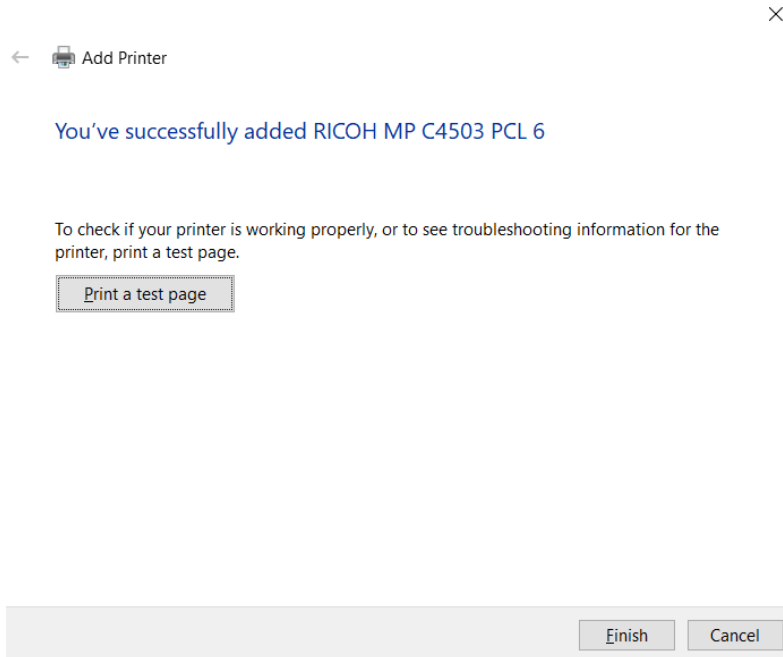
Add Printer

You’ve successfully added RICOH MP C4503 PCL 6

To check if your printer is working properly, or to see troubleshooting information for the printer, print a test page.

Print a test page

Finish

Cancel